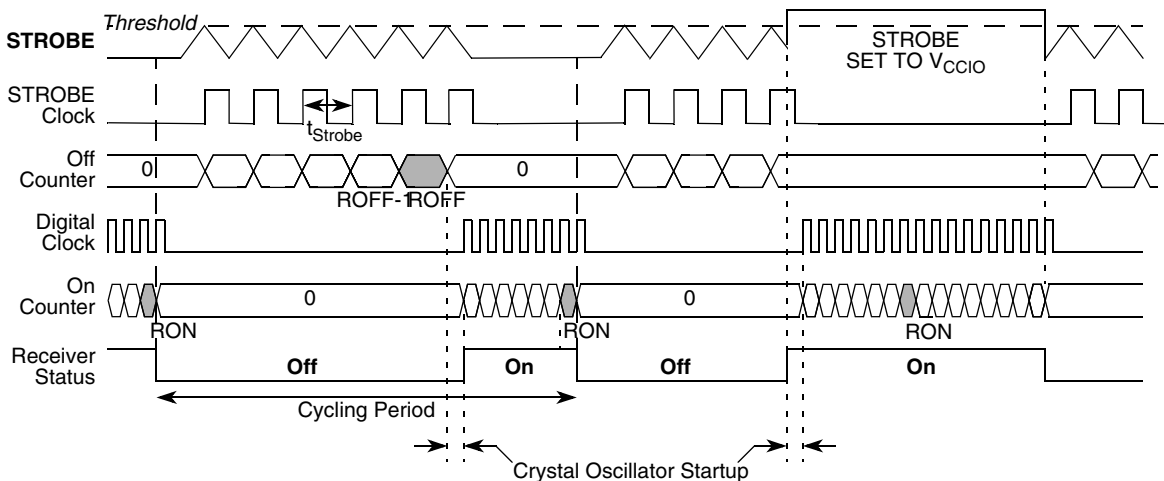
Threshold

STROBE

STROBE SET TO $V_{CCIO}$

STROBE Clock

$t_{Strobe}$

Off Counter

0

0

ROFF-1

ROFF

Digital Clock

On Counter

0

0

RON

RON

RON

Receiver Status

Off

On

Off

On

Cycling Period

Crystal Oscillator Startup